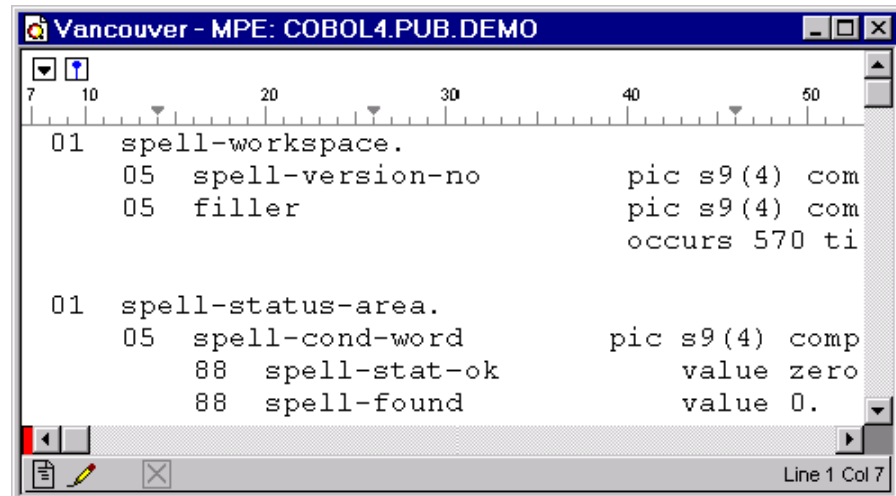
Vancouver - MPE: COBOL4.PUB.DEMO

7 10 20 30 40 50

01 spell-workspace.
05 spell-version-no pic s9(4) com
05 filler pic s9(4) com
occurs 570 ti

01 spell-status-area.
05 spell-cond-word pic s9(4) comp
88 spell-stat-ok value zero
88 spell-found value 0.

Line 1 Col 7